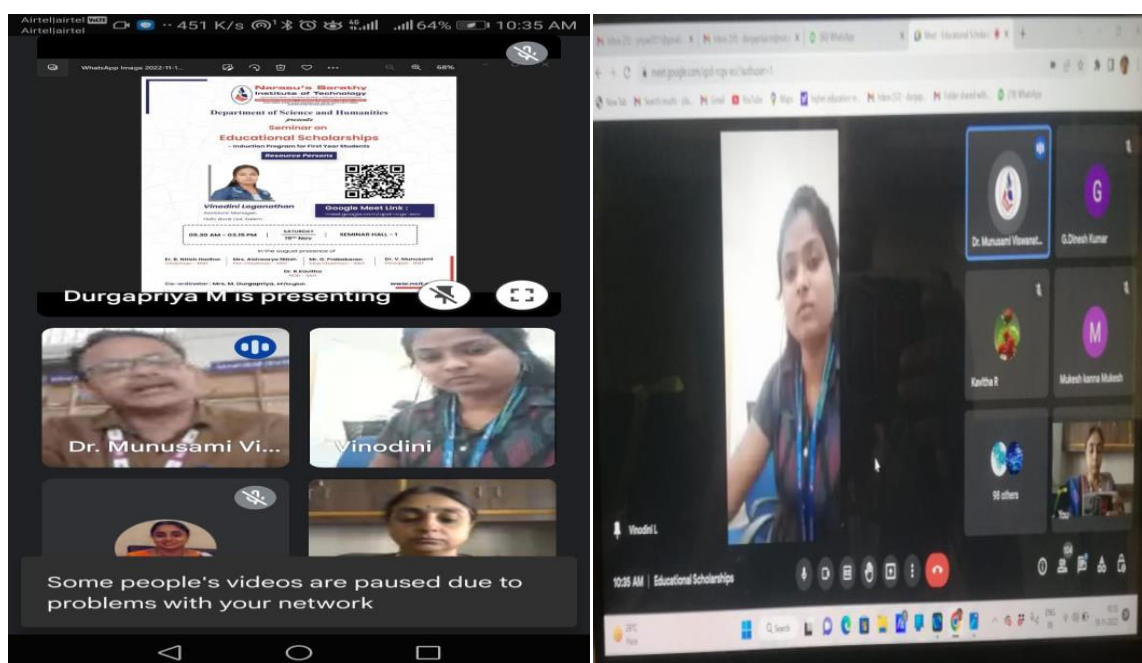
Airtel|airtel VoLTE
Airtel|airtel
451 K/s 64% 10:35 AM

WhatsApp Image 2022-11-1... 68%

Narasu's Sarathy Institute of Technology
Department of Science and Humanities
presents
Seminar on
Educational Scholarships
- Induction Program for First Year Students
Resource Persons
Vinodini Loganathan
Assistant Manager, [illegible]
Google Meet Link :
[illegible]
09.30 AM – 03.15 PM
SATURDAY 19th Nov
SEMINAR HALL – 1
in the august presence of
Dr. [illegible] | Mrs. Aishwarya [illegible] | Mr. G. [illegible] | Dr. V. Munusami
Dr. R.Kavitha
Co-ordinator : Mrs. M. Durgapriya, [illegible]

Durgapriya M is presenting

Dr. Munusami Vi...
Vinodini

Some people's videos are paused due to problems with your network

meet.google.com/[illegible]

Dr. Munusami Viswanat...
G.Dinesh Kumar
Kavitha R
Mukesh kanna Mukesh
98 others
You
Vinodini L

10:35 AM | Educational Scholarships